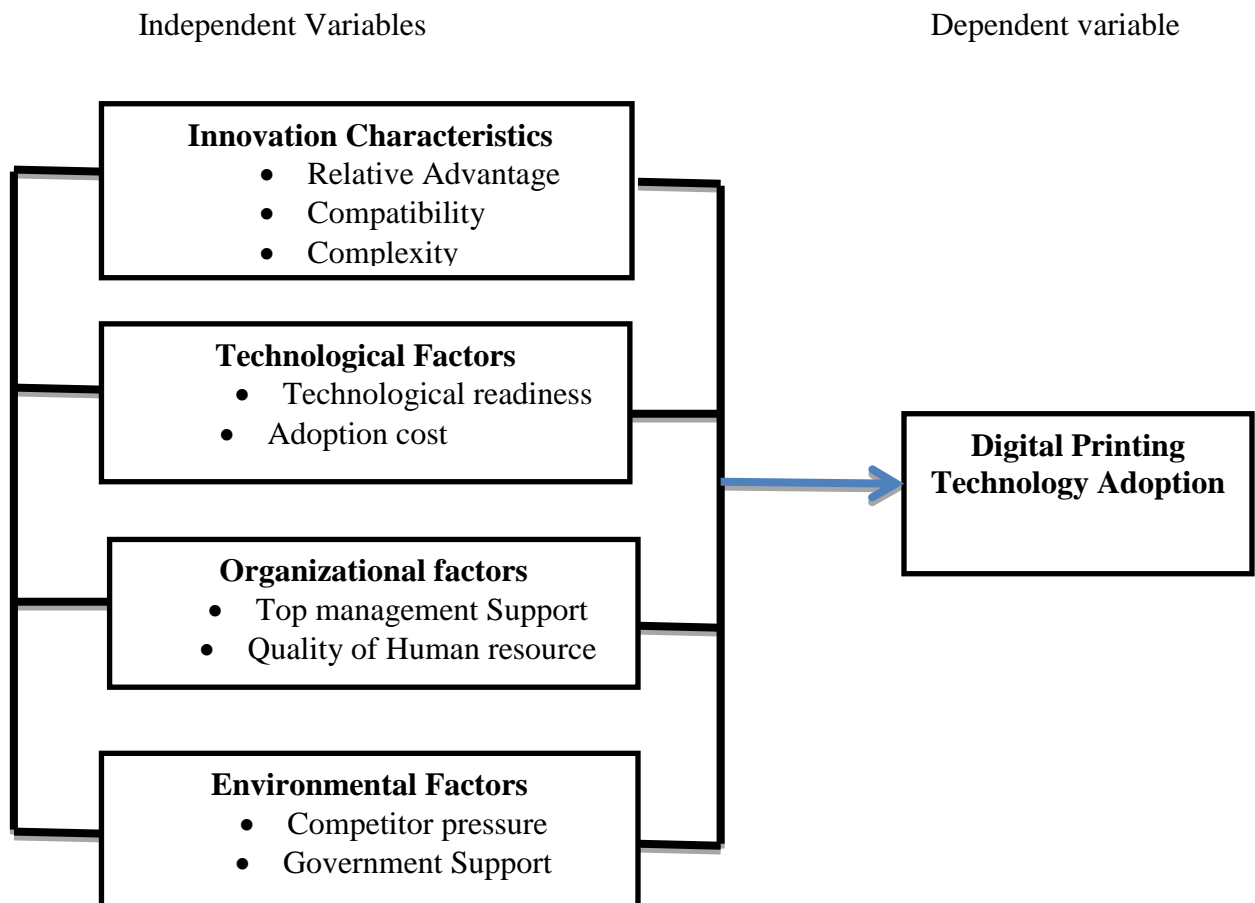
Independent Variables

Dependent variable

**Innovation Characteristics**
- Relative Advantage
- Compatibility
- Complexity

**Technological Factors**
- Technological readiness
- Adoption cost

**Organizational factors**
- Top management Support
- Quality of Human resource

**Environmental Factors**
- Competitor pressure
- Government Support

**Digital Printing Technology Adoption**